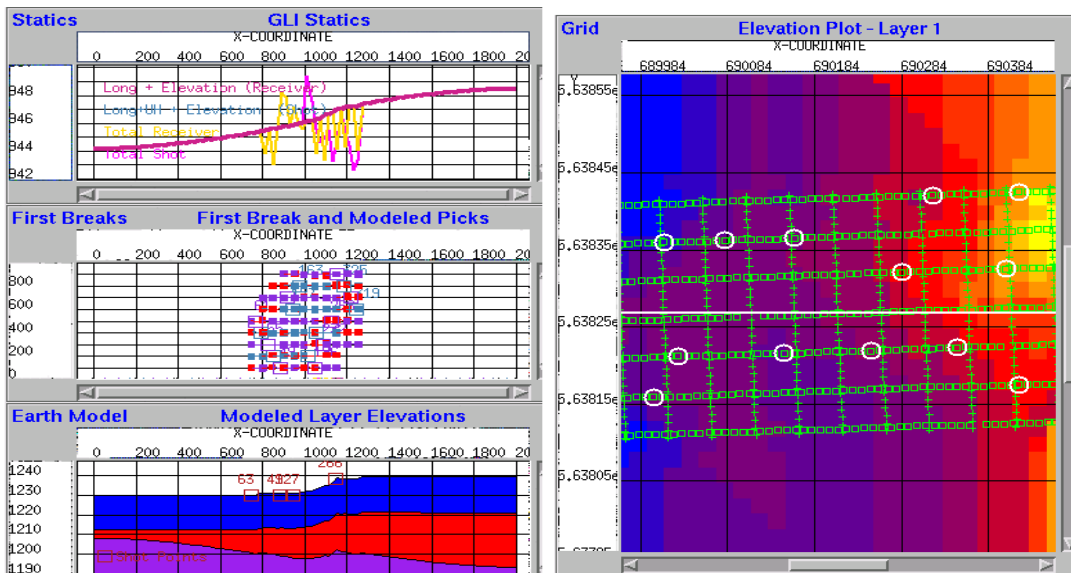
Statics GLI Statics

X-COORDINATE

0 200 400 600 800 1000 1200 1400 1600 1800 20

948
946
944
942

Long + Elevation (Receiver)
Long+UH + Elevation
Total Receiver
Total Shot

First Breaks First Break and Modeled Picks

X-COORDINATE

0 200 400 600 800 1000 1200 1400 1600 1800 20

800
600
400
200
0

19

Earth Model Modeled Layer Elevations

X-COORDINATE

0 200 400 600 800 1000 1200 1400 1600 1800 20

1240
1230
1220
1210
1200
1190

63 41 27 266

Shot Points

Grid Elevation Plot - Layer 1

X-COORDINATE

689984 690084 690184 690284 690384

Y

5.63855
5.63845
5.63835
5.63825
5.63815
5.63805
5.63795